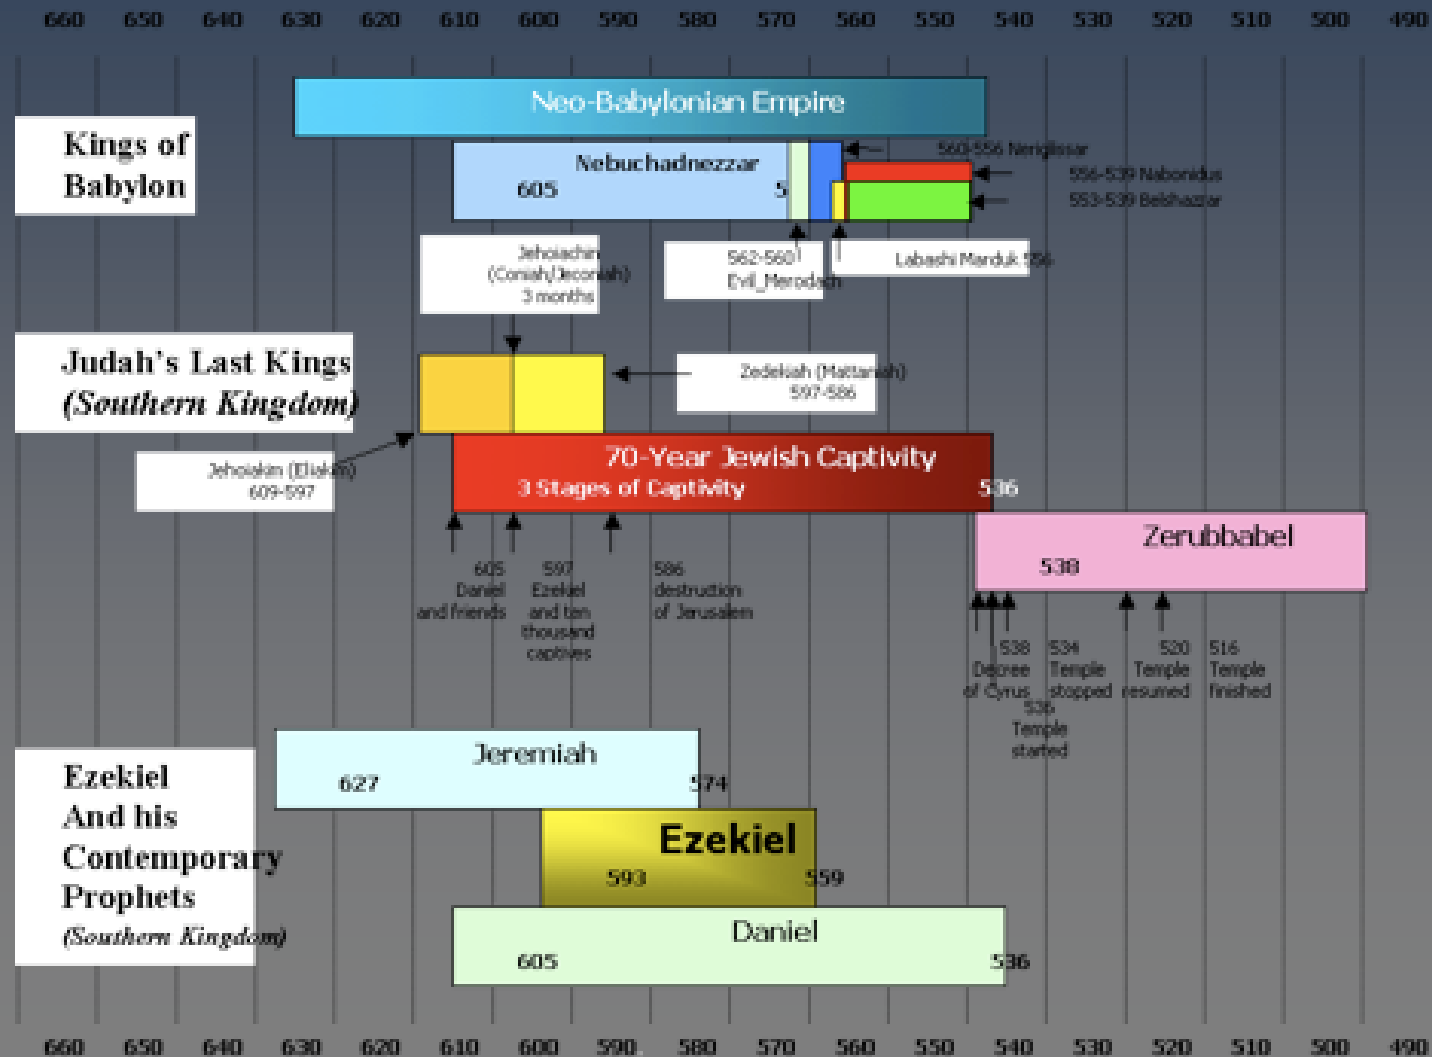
660 650 640 630 620 610 600 590 580 570 560 550 540 530 520 510 500 490

Neo-Babylonian Empire

Kings of Babylon

Nebuchadnezzar
605
5

560-556 Neriglissar
556-539 Nabonidus
553-539 Belshazzar

Jehoiachin (Coniah/Jeconiah) 3 months

562-560 Evil_Merodach

Labashi Marduk 556

Judah's Last Kings (Southern Kingdom)

Zedekiah (Mattaniah) 597-586

Jehoiakin (Eliakim) 609-597

70-Year Jewish Captivity
3 Stages of Captivity
536

Zerubbabel
538

605 Daniel and friends

597 Ezekiel and ten thousand captives

586 destruction of Jerusalem

538 Decree of Cyrus

536 Temple started

534 Temple stopped

520 Temple resumed

516 Temple finished

Ezekiel And his Contemporary Prophets (Southern Kingdom)

Jeremiah
627
574

Ezekiel
593
559

Daniel
605
536

660 650 640 630 620 610 600 590 580 570 560 550 540 530 520 510 500 490